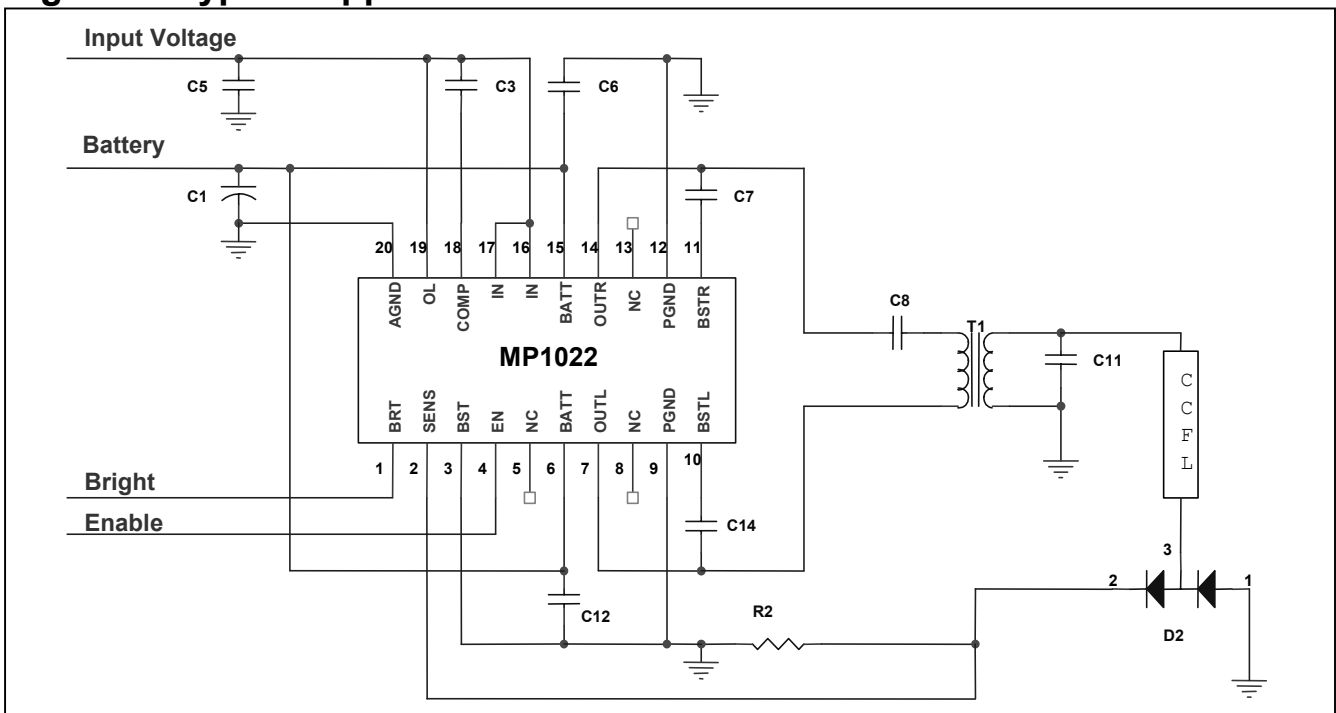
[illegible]

Input Voltage
C5
C3
C6
Battery
C1
C7
20 19 18 17 16 15 14 13 12 11
AGND OL COMP IN IN BATT OUTR NC PGND BSTR
MP1022
BRT SENS BST EN NC BATT OUTL NC PGND BSTL
1 2 3 4 5 6 7 8 9 10
C8
T1
C11
C
C
F
L
Bright
Enable
C14
C12
R2
3
2
1
D2